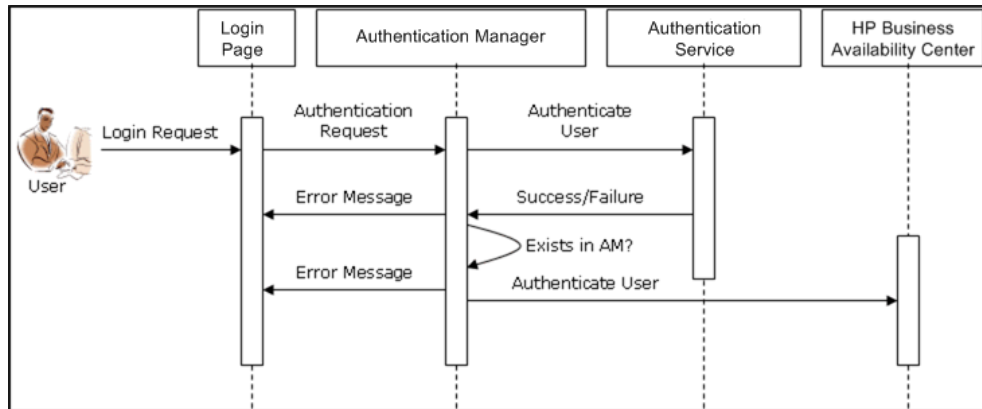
Login Page

Authentication Manager

Authentication Service

HP Business Availability Center

User

Login Request

Authentication Request

Authenticate User

Error Message

Success/Failure

Exists in AM?

Error Message

Authenticate User